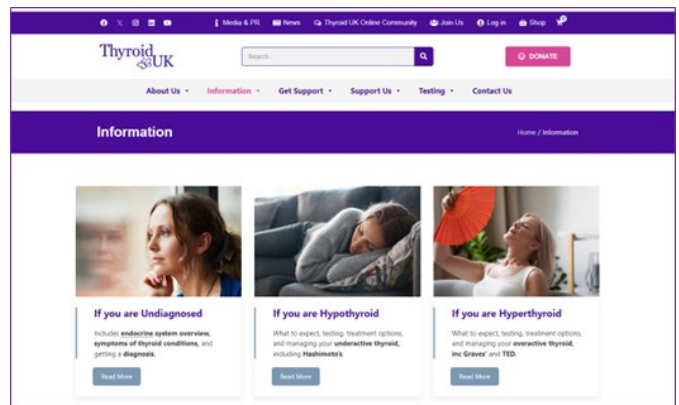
Media & PR News Thyroid UK Online Community Join Us Log in Shop 0

Thyroid UK

Search

DONATE

About Us Information Get Support Support Us Testing Contact Us

Information

Home / Information

If you are Undiagnosed

Includes endocrine system overview, symptoms of thyroid conditions, and getting a diagnosis.

Read More

If you are Hypothyroid

What to expect, testing, treatment options, and managing your underactive thyroid, including Hashimoto's.

Read More

If you are Hyperthyroid

What to expect, testing, treatment options, and managing your overactive thyroid, inc Graves' and TED.

Read More